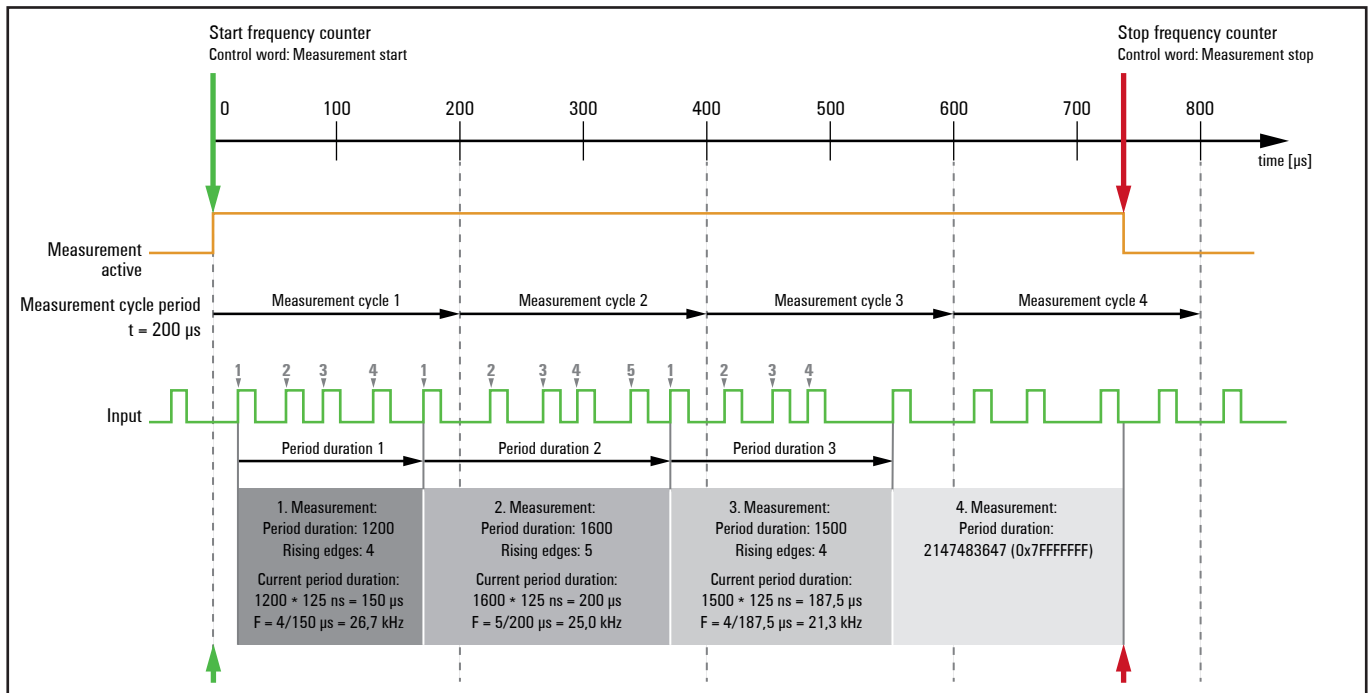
Start frequency counter
Control word: Measurement start

Stop frequency counter
Control word: Measurement stop

0 100 200 300 400 500 600 700 800

time [µs]

Measurement active

Measurement cycle period
t = 200 µs

Measurement cycle 1
Measurement cycle 2
Measurement cycle 3
Measurement cycle 4

1 2 3 4 1 2 3 4 5 1 2 3 4

Input

Period duration 1
Period duration 2
Period duration 3

1. Measurement:
Period duration: 1200
Rising edges: 4
Current period duration:
1200 * 125 ns = 150 µs
F = 4/150 µs = 26,7 kHz

2. Measurement:
Period duration: 1600
Rising edges: 5
Current period duration:
1600 * 125 ns = 200 µs
F = 5/200 µs = 25,0 kHz

3. Measurement:
Period duration: 1500
Rising edges: 4
Current period duration:
1500 * 125 ns = 187,5 µs
F = 4/187,5 µs = 21,3 kHz

4. Measurement:
Period duration:
2147483647 (0x7FFFFFFF)